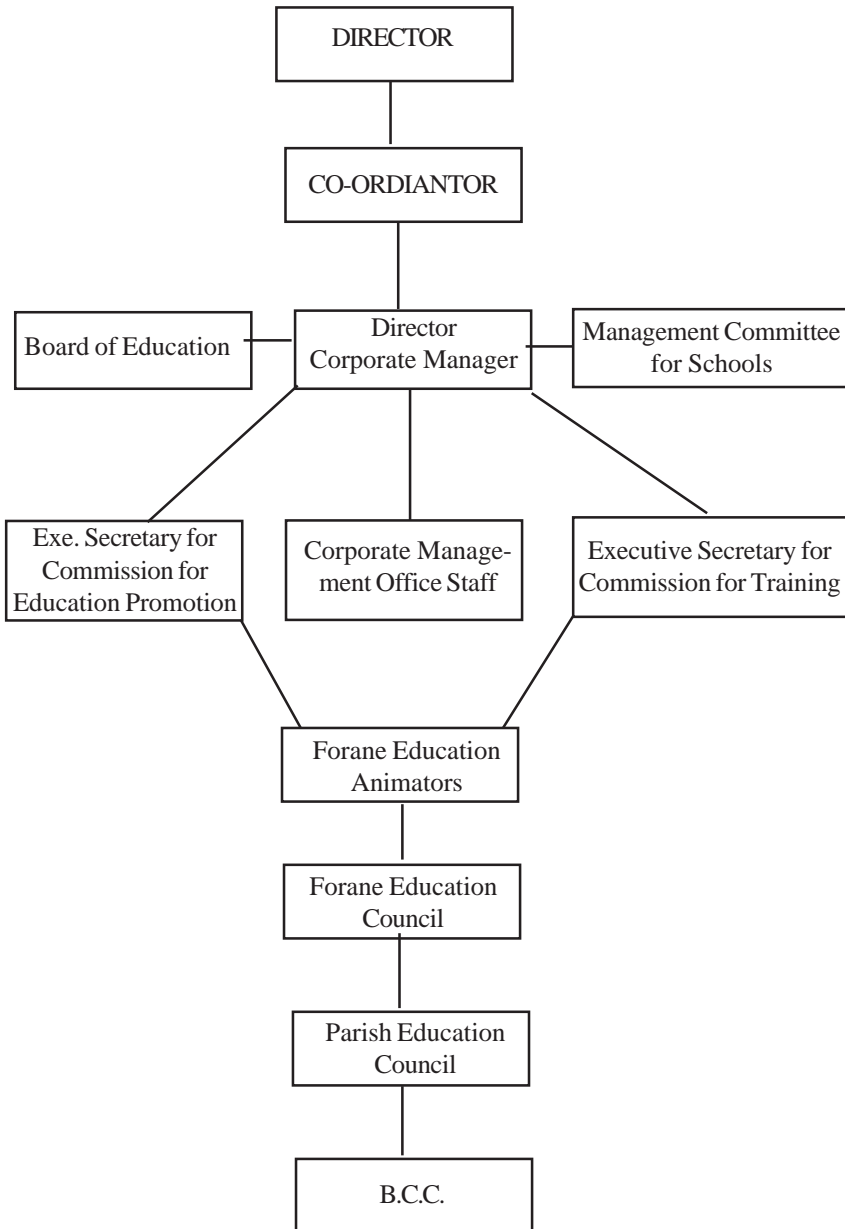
DIRECTOR

CO-ORDIANTOR

Board of Education

Director
Corporate Manager

Management Committee for Schools

Exe. Secretary for Commission for Education Promotion

Corporate Management Office Staff

Executive Secretary for Commission for Training

Forane Education Animators

Forane Education Council

Parish Education Council

B.C.C.